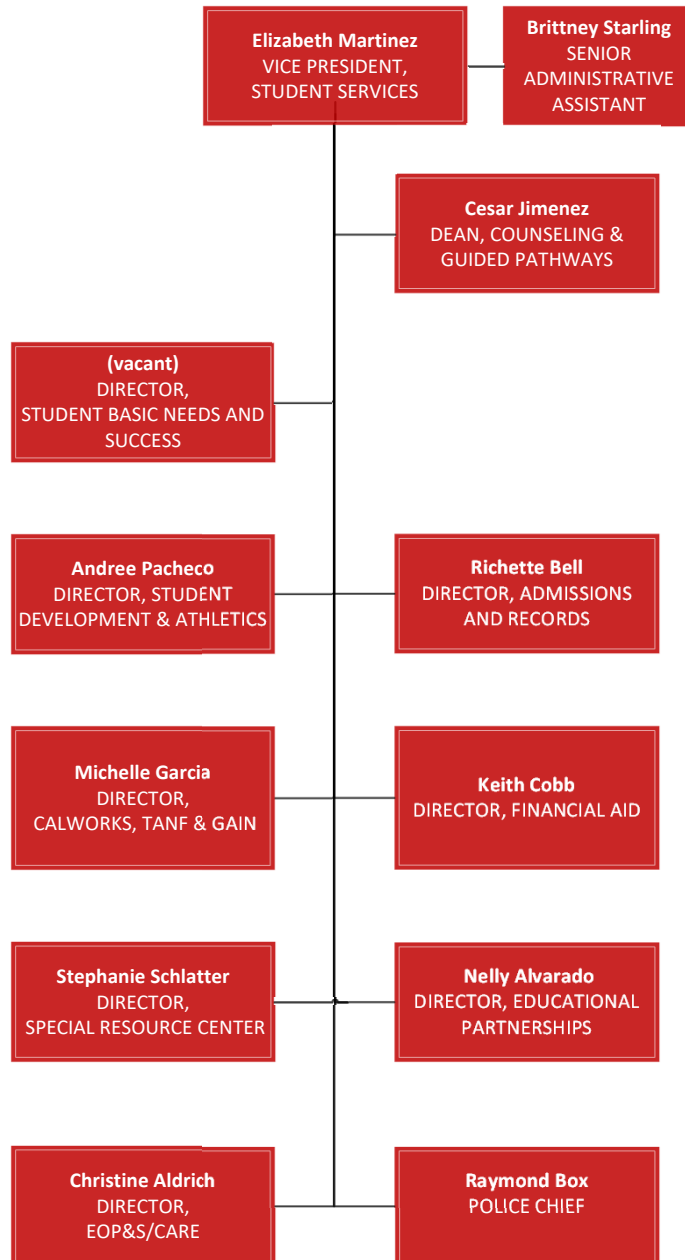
Elizabeth Martinez
VICE PRESIDENT, STUDENT SERVICES

Brittney Starling
SENIOR ADMINISTRATIVE ASSISTANT

Cesar Jimenez
DEAN, COUNSELING & GUIDED PATHWAYS

(vacant)
DIRECTOR, STUDENT BASIC NEEDS AND SUCCESS

Andree Pacheco
DIRECTOR, STUDENT DEVELOPMENT & ATHLETICS

Richette Bell
DIRECTOR, ADMISSIONS AND RECORDS

Michelle Garcia
DIRECTOR, CALWORKS, TANF & GAIN

Keith Cobb
DIRECTOR, FINANCIAL AID

Stephanie Schlatter
DIRECTOR, SPECIAL RESOURCE CENTER

Nelly Alvarado
DIRECTOR, EDUCATIONAL PARTNERSHIPS

Christine Aldrich
DIRECTOR, EOP&S/CARE

Raymond Box
POLICE CHIEF